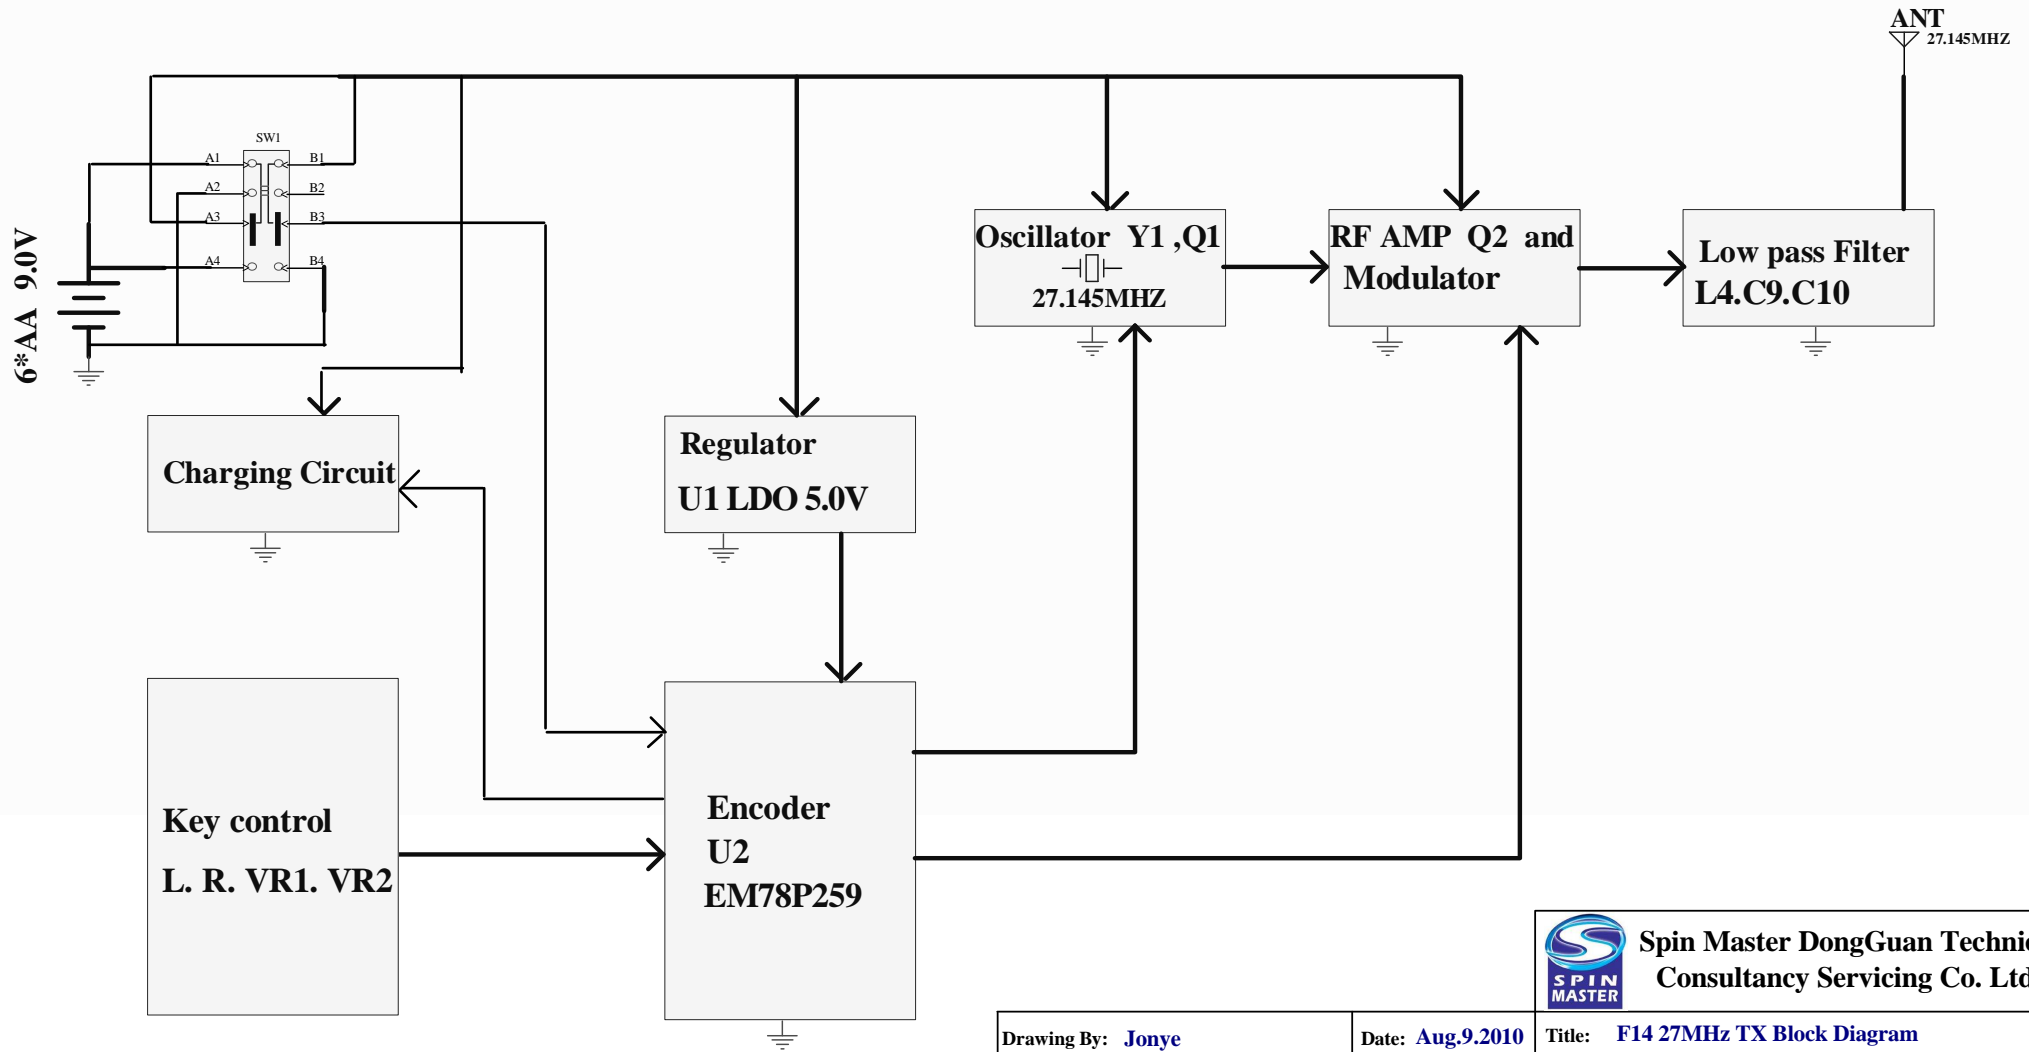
ANT
27.145MHZ

6*AA 9.0V

SW1
A1
A2
A3
A4
B1
B2
B3
B4

Oscillator Y1 ,Q1
27.145MHZ

RF AMP Q2 and
Modulator

Low pass Filter
L4.C9.C10

Charging Circuit

Regulator
U1 LDO 5.0V

Key control
L. R. VR1. VR2

Encoder
U2
EM78P259

SPIN MASTER
Spin Master DongGuan Technic
Consultancy Servicing Co. Ltd

Drawing By: Jonye
Date: Aug.9.2010
Title: F14 27MHz TX Block Diagram